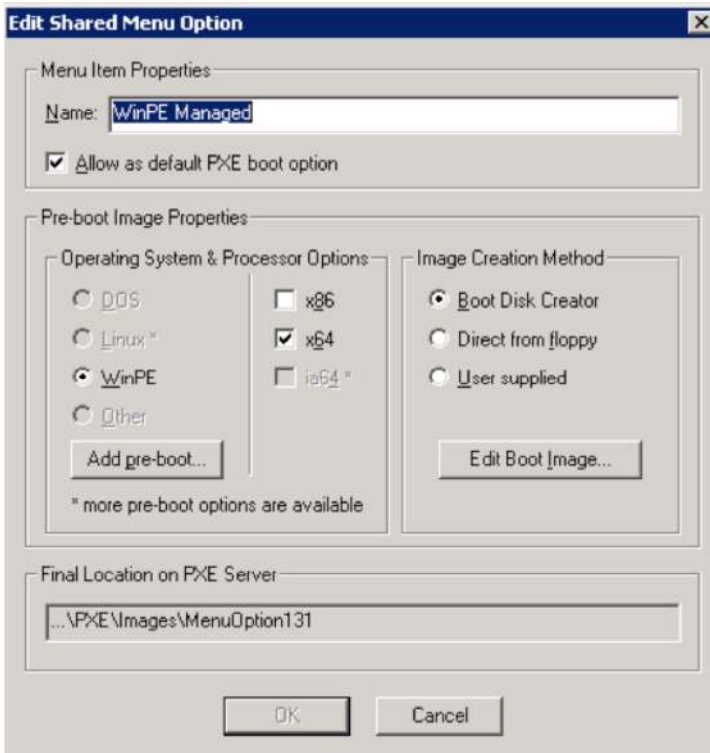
Edit Shared Menu Option

Menu Item Properties

Name: WinPE Managed

Allow as default PXE boot option

Pre-boot Image Properties

Operating System & Processor Options

DOS

Linux *

WinPE

Other

x86

x64

ia64 *

Add pre-boot...

* more pre-boot options are available

Image Creation Method

Boot Disk Creator

Direct from floppy

User supplied

Edit Boot Image...

Final Location on PXE Server

...\PXE\Images\MenuOption131

OK

Cancel